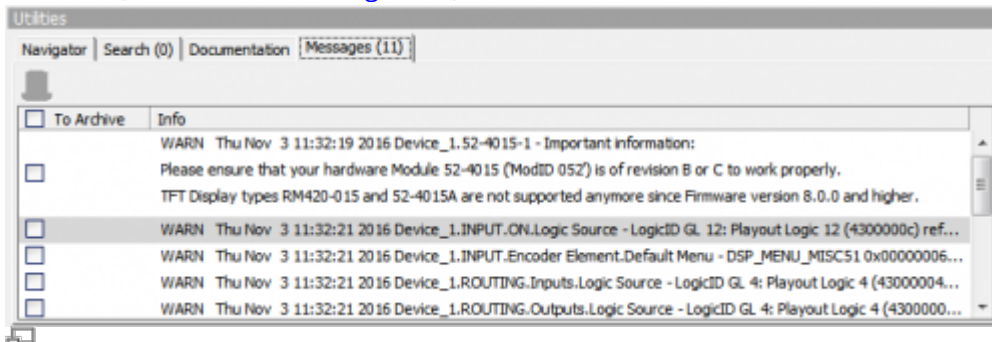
Utilities

Navigator | Search (0) | Documentation | Messages (11)

| To Archive | Info |
|---|---|
| | WARN Thu Nov 3 11:32:19 2016 Device_1.52-4015-1 - Important information: Please ensure that your hardware Module 52-4015 ('ModID 052') is of revision B or C to work properly. TFT Display types RM420-015 and 52-4015A are not supported anymore since Firmware version 8.0.0 and higher. |
| | WARN Thu Nov 3 11:32:21 2016 Device_1.INPUT.ON.Logic Source - LogicID GL 12: Playout Logic 12 (4300000c) ref... |
| | WARN Thu Nov 3 11:32:21 2016 Device_1.INPUT.Encoder Element.Default Menu - DSP_MENU_MISC51 0x00000006... |
| | WARN Thu Nov 3 11:32:21 2016 Device_1.ROUTING.Inputs.Logic Source - LogicID GL 4: Playout Logic 4 (43000004... |
| | WARN Thu Nov 3 11:32:21 2016 Device_1.ROUTING.Outputs.Logic Source - LogicID GL 4: Playout Logic 4 (4300000... |